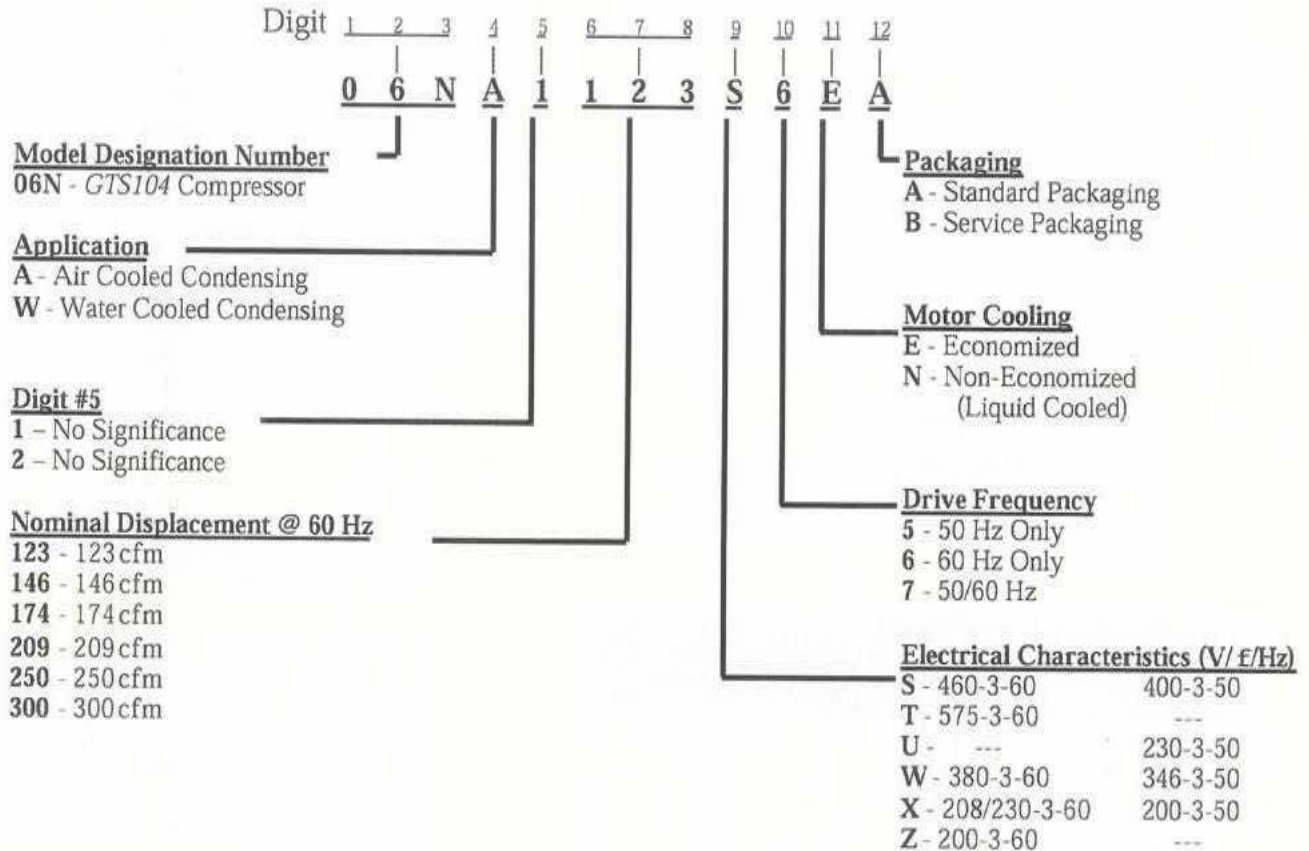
Digit 1 2 3 4 5 6 7 8 9 10 11 12

0 6 N A 1 1 2 3 S 6 E A

Model Designation Number
06N - GTS104 Compressor

Application
A - Air Cooled Condensing
W - Water Cooled Condensing

Digit #5
1 – No Significance
2 – No Significance

Nominal Displacement @ 60 Hz
123 - 123 cfm
146 - 146 cfm
174 - 174 cfm
209 - 209 cfm
250 - 250 cfm
300 - 300 cfm

Packaging
A - Standard Packaging
B - Service Packaging

Motor Cooling
E - Economized
N - Non-Economized (Liquid Cooled)

Drive Frequency
5 - 50 Hz Only
6 - 60 Hz Only
7 - 50/60 Hz

Electrical Characteristics (V/ f/Hz)
S - 460-3-60 400-3-50
T - 575-3-60 ---
U - --- 230-3-50
W - 380-3-60 346-3-50
X - 208/230-3-60 200-3-50
Z - 200-3-60 ---